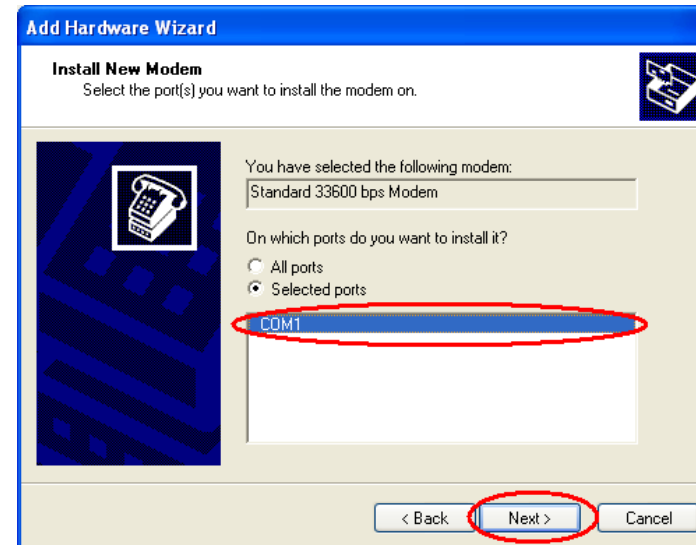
Add Hardware Wizard

Install New Modem
Select the port(s) you want to install the modem on.

You have selected the following modem:
Standard 33600 bps Modem

On which ports do you want to install it?
All ports
Selected ports

COM1

< Back
Next >
Cancel